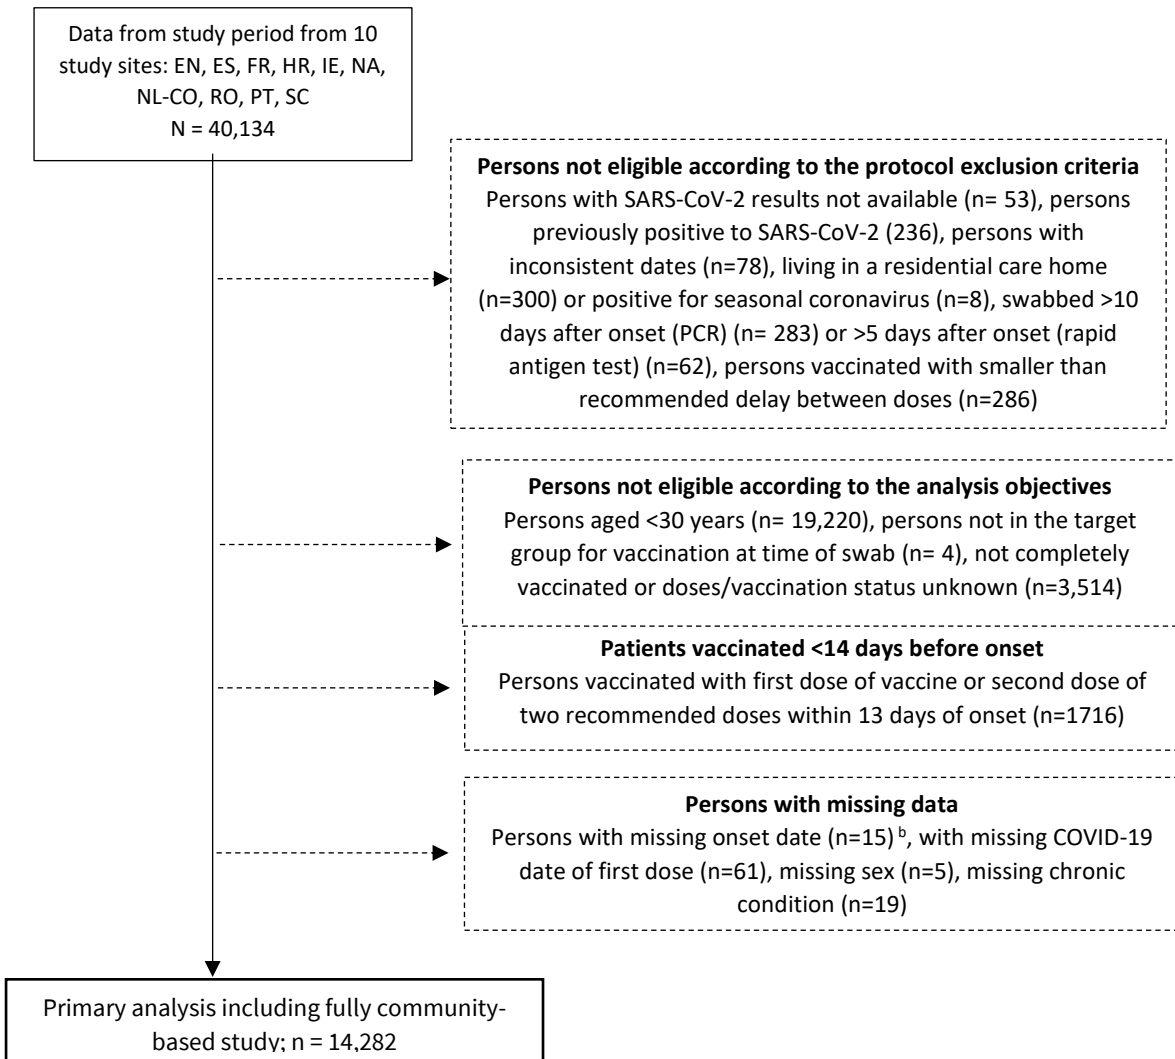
Data from study period from 10 study sites: EN, ES, FR, HR, IE, NA, NL-CO, RO, PT, SC
N = 40,134

**Persons not eligible according to the protocol exclusion criteria**
Persons with SARS-CoV-2 results not available (n= 53), persons previously positive to SARS-CoV-2 (236), persons with inconsistent dates (n=78), living in a residential care home (n=300) or positive for seasonal coronavirus (n=8), swabbed >10 days after onset (PCR) (n= 283) or >5 days after onset (rapid antigen test) (n=62), persons vaccinated with smaller than recommended delay between doses (n=286)

**Persons not eligible according to the analysis objectives**
Persons aged <30 years (n= 19,220), persons not in the target group for vaccination at time of swab (n= 4), not completely vaccinated or doses/vaccination status unknown (n=3,514)

**Patients vaccinated <14 days before onset**
Persons vaccinated with first dose of vaccine or second dose of two recommended doses within 13 days of onset (n=1716)

**Persons with missing data**
Persons with missing onset date (n=15) $^{b}$, with missing COVID-19 date of first dose (n=61), missing sex (n=5), missing chronic condition (n=19)

Primary analysis including fully community-based study; n = 14,282